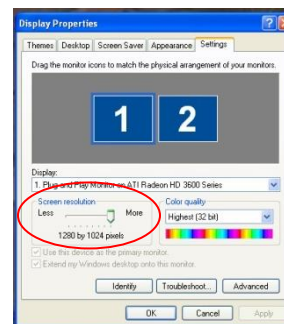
Display Properties

Themes | Desktop | Screen Saver | Appearance | Settings

Drag the monitor icons to match the physical arrangement of your monitors.

1 2

Display:

1. Plug and Play Monitor on ATI Radeon HD 3600 Series

Screen resolution

Less More

1280 by 1024 pixels

Color quality

Highest (32 bit)

Use this device as the primary monitor.

Extend my Windows desktop onto this monitor.

Identify

Troubleshoot...

Advanced

OK

Cancel

Apply